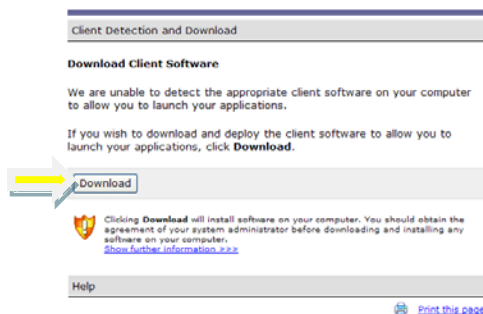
Client Detection and Download

Download Client Software

We are unable to detect the appropriate client software on your computer to allow you to launch your applications.

If you wish to download and deploy the client software to allow you to launch your applications, click **Download**.

Download

Clicking **Download** will install software on your computer. You should obtain the agreement of your system administrator before downloading and installing any software on your computer.
Show further information >>>

Help

Print this page